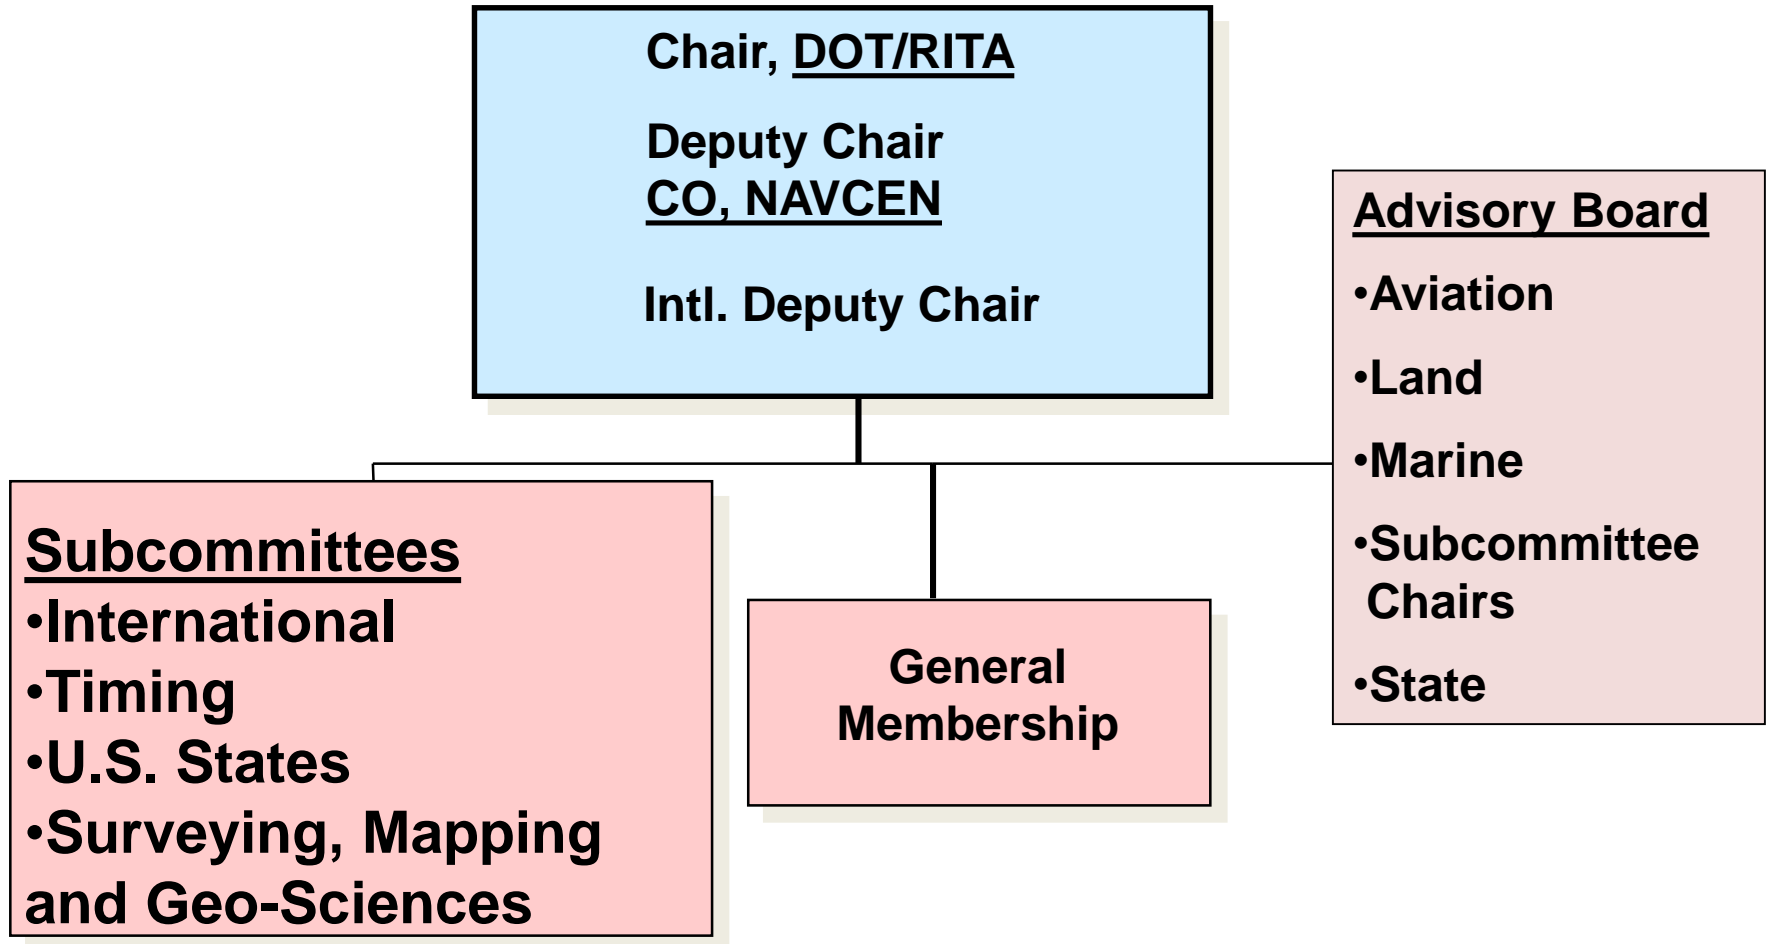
Chair, DOT/RITA

Deputy Chair
CO, NAVCEN

Intl. Deputy Chair

Advisory Board
•Aviation
•Land
•Marine
•Subcommittee Chairs
•State

Subcommittees
•International
•Timing
•U.S. States
•Surveying, Mapping and Geo-Sciences

General Membership